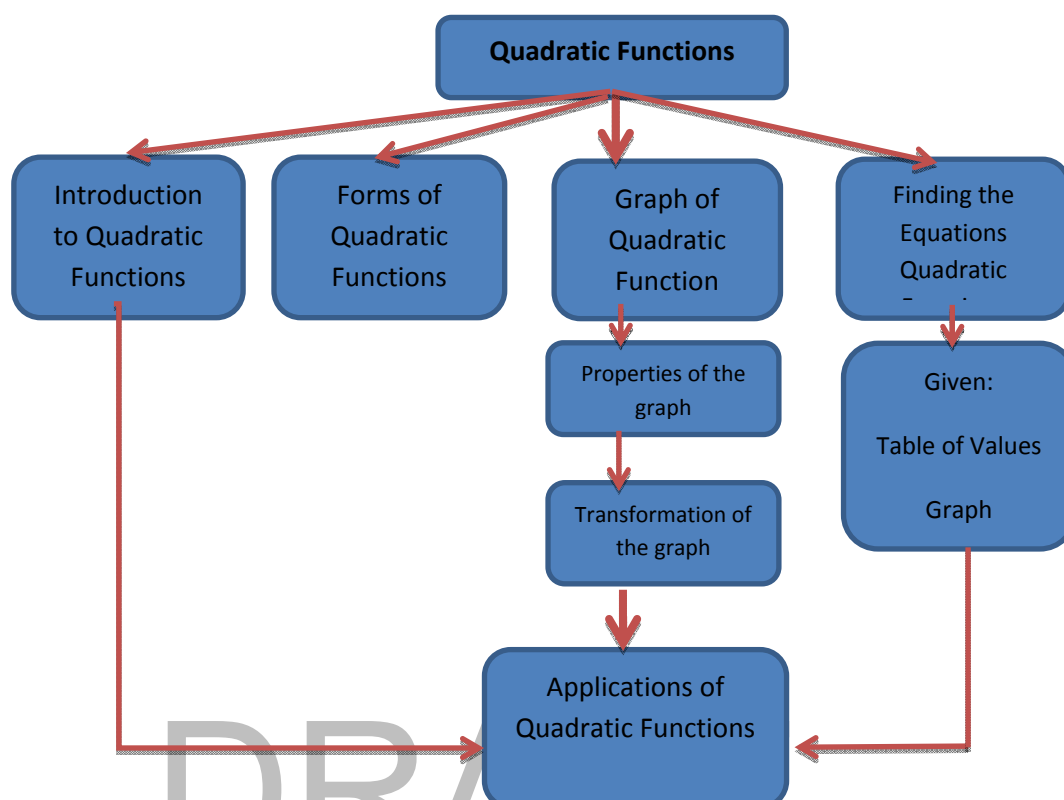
Quadratic Functions

Introduction to Quadratic Functions

Forms of Quadratic Functions

Graph of Quadratic Function

Finding the Equations Quadratic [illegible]

Properties of the graph

Transformation of the graph

Given:

Table of Values

Graph

Applications of Quadratic Functions

DRA